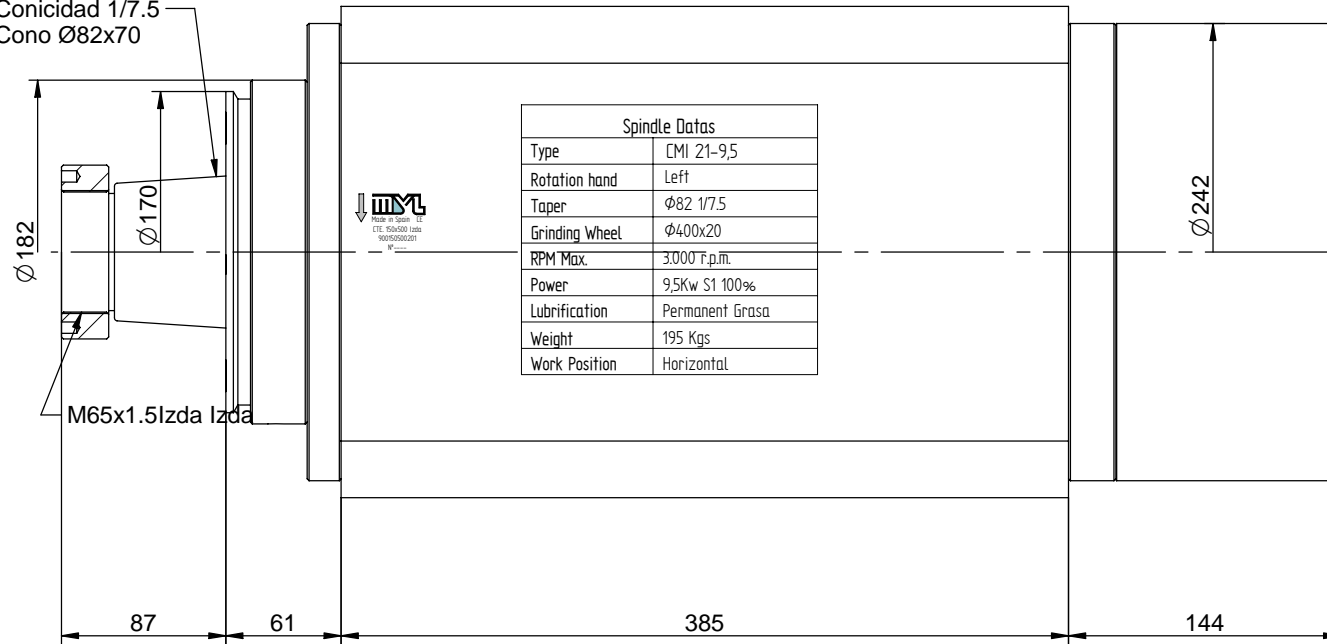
Conicidad 1/7.5
Cono Ø82x70

Ø182

Ø170

M65x1.5Izda Izda

MYL
Made in Spain CE
CTE. 150x500 Izda
900150500201
Nº.....

| Spindle Datas | |
|---|---|
| Type | CMI 21-9,5 |
| Rotation hand | Left |
| Taper | Ø82 1/7.5 |
| Grinding Wheel | Ø400x20 |
| RPM Max. | 3.000 r.p.m. |
| Power | 9,5Kw S1 100% |
| Lubrification | Permanent Grasa |
| Weight | 195 Kgs |
| Work Position | Horizontal |

Ø242

87
61
385
144